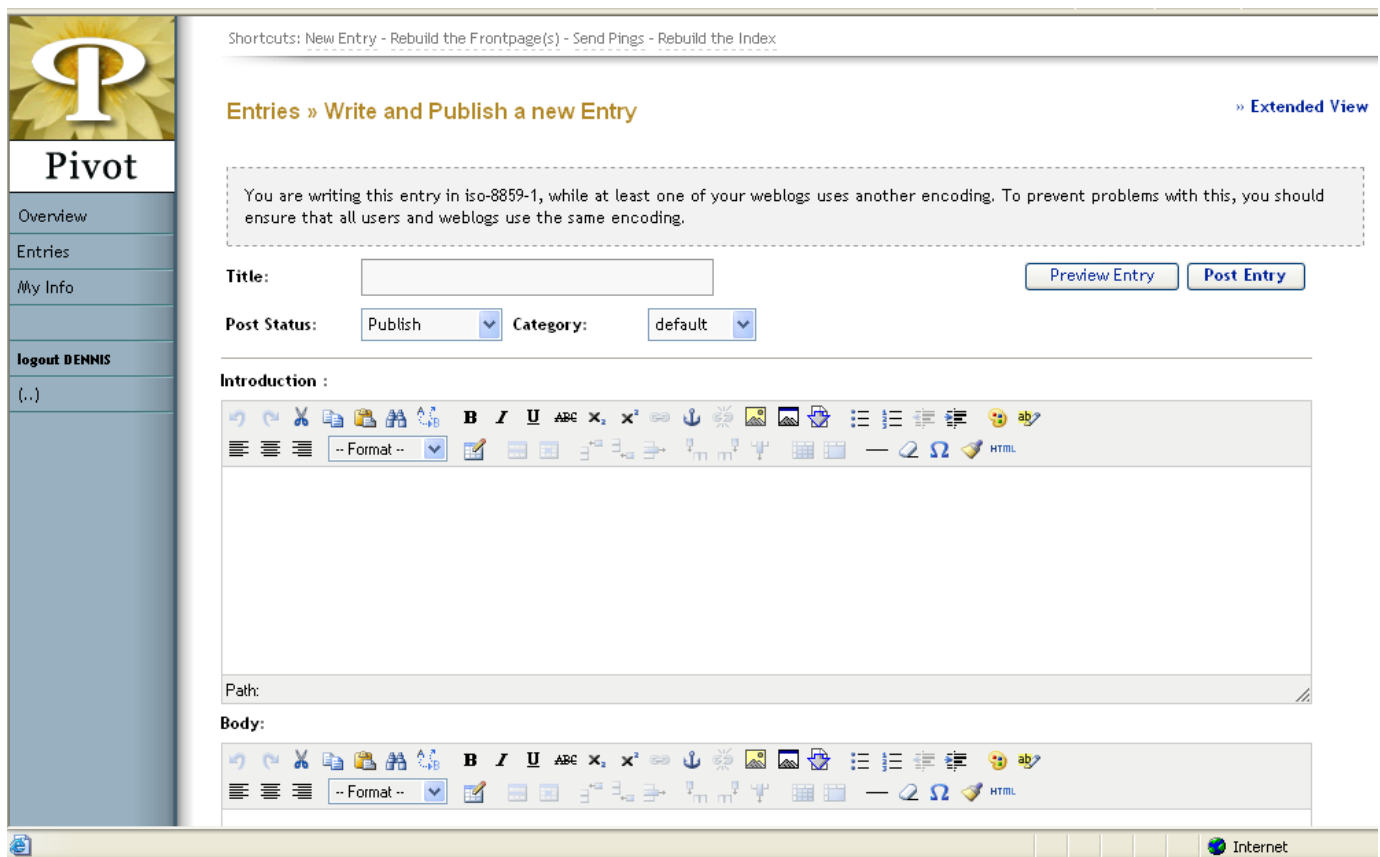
Pivot

Overview
Entries
My Info

logout DENNIS
(..)

Shortcuts: New Entry - Rebuild the Frontpage(s) - Send Pings - Rebuild the Index

Entries » Write and Publish a new Entry

» Extended View

You are writing this entry in iso-8859-1, while at least one of your weblogs uses another encoding. To prevent problems with this, you should ensure that all users and weblogs use the same encoding.

Title:

Preview Entry Post Entry

Post Status: Publish Category: default

Introduction :

-- Format --

HTML

Path:

Body:

-- Format --

HTML

Internet